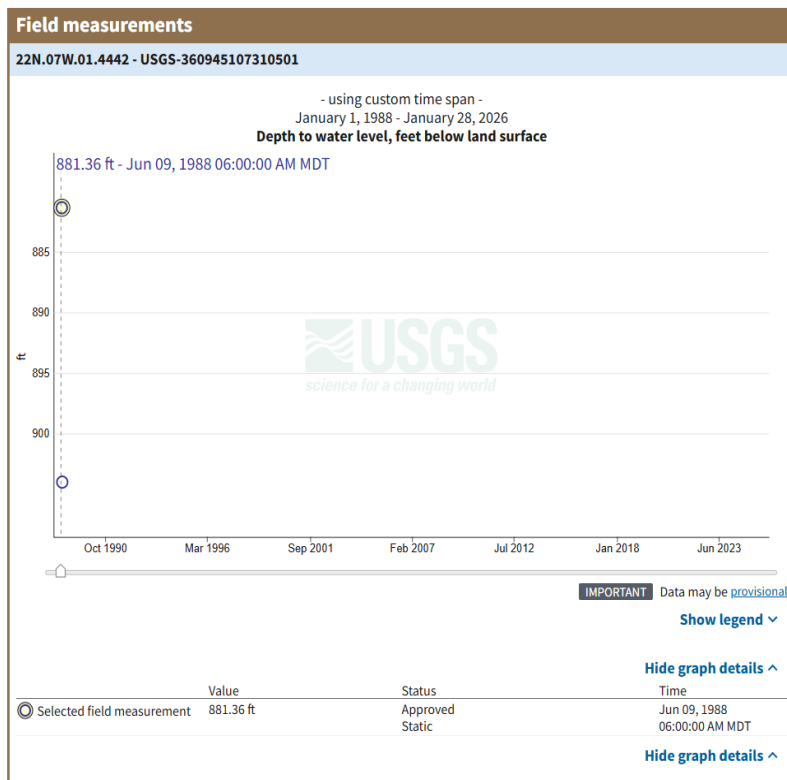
Field measurements

22N.07W.01.4442 - USGS-360945107310501

- using custom time span -
January 1, 1988 - January 28, 2026
Depth to water level, feet below land surface

881.36 ft - Jun 09, 1988 06:00:00 AM MDT

885
890
895
900

ft

USGS
science for a changing world

Oct 1990 Mar 1996 Sep 2001 Feb 2007 Jul 2012 Jan 2018 Jun 2023

IMPORTANT Data may be provisional

Show legend

Hide graph details

| | Value | Status | Time |
|---|---|---|---|
| Selected field measurement | 881.36 ft | Approved Static | Jun 09, 1988 06:00:00 AM MDT |

Hide graph details